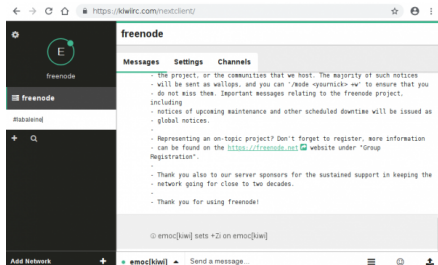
https://kiwiirc.com/nextclient/

E

freenode

freenode

#labaleine

Add Network

freenode

Messages Settings Channels

- the project, or the communities that we host. The majority of such notices
- will be sent as wallops, and you can '/mode <yournick> +w' to ensure that you
- do not miss them. Important messages relating to the freenode project,
including
- notices of upcoming maintenance and other scheduled downtime will be issued as
- global notices.
-
- Representing an on-topic project? Don't forget to register, more information
- can be found on the https://freenode.net website under "Group
Registration".
-
- Thank you also to our server sponsors for the sustained support in keeping the
- network going for close to two decades.
-
- Thank you for using freenode!

emoc[kiwi] sets +Zi on emoc[kiwi]

emoc[kiwi] Send a message...